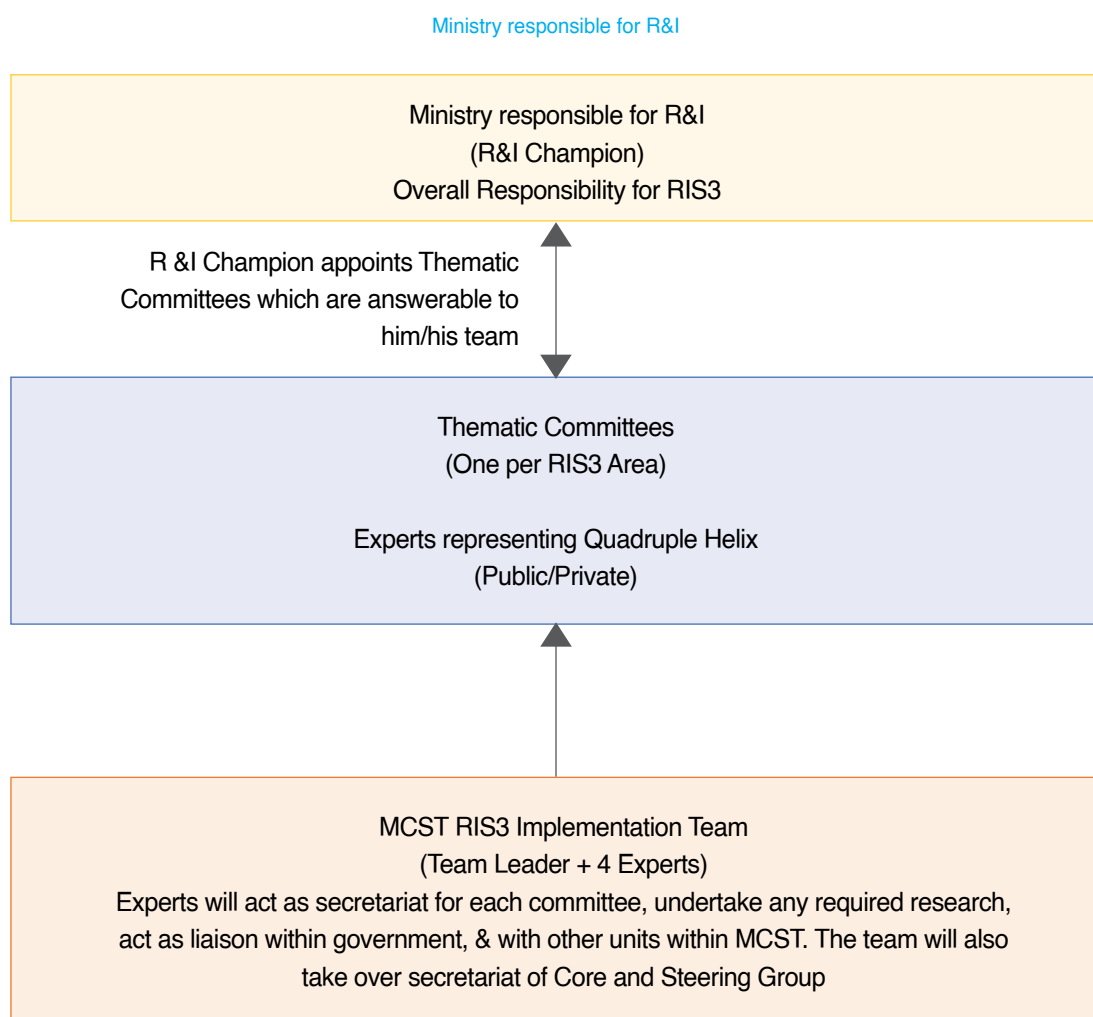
Ministry responsible for R&I

Ministry responsible for R&I
(R&I Champion)
Overall Responsibility for RIS3

R &I Champion appoints Thematic Committees which are answerable to him/his team

Thematic Committees
(One per RIS3 Area)

Experts representing Quadruple Helix
(Public/Private)

MCST RIS3 Implementation Team
(Team Leader + 4 Experts)
Experts will act as secretariat for each committee, undertake any required research, act as liaison within government, & with other units within MCST. The team will also take over secretariat of Core and Steering Group